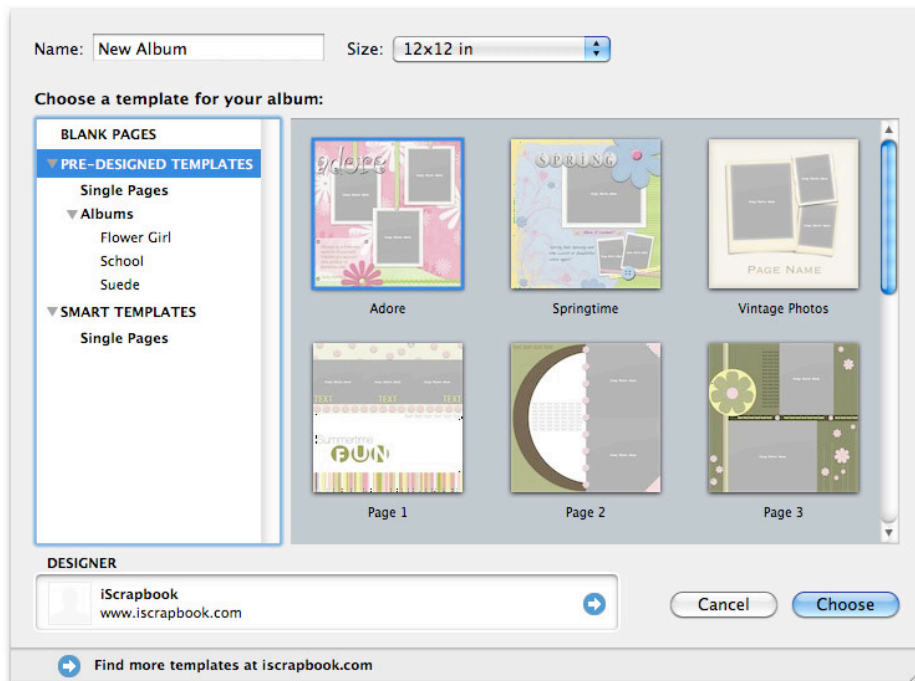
Name: New Album

Size: 12x12 in

Choose a template for your album:

BLANK PAGES
PRE-DESIGNED TEMPLATES
Single Pages
Albums
Flower Girl
School
Suede
SMART TEMPLATES
Single Pages

adore

SPRING

PAGE NAME

Adore

Springtime

Vintage Photos

TEXT TEXT TEXT

Summertime
FUN

Page 1

Page 2

Page 3

DESIGNER

iScrapbook
www.iscrapbook.com

Cancel

Choose

Find more templates at iscrapbook.com